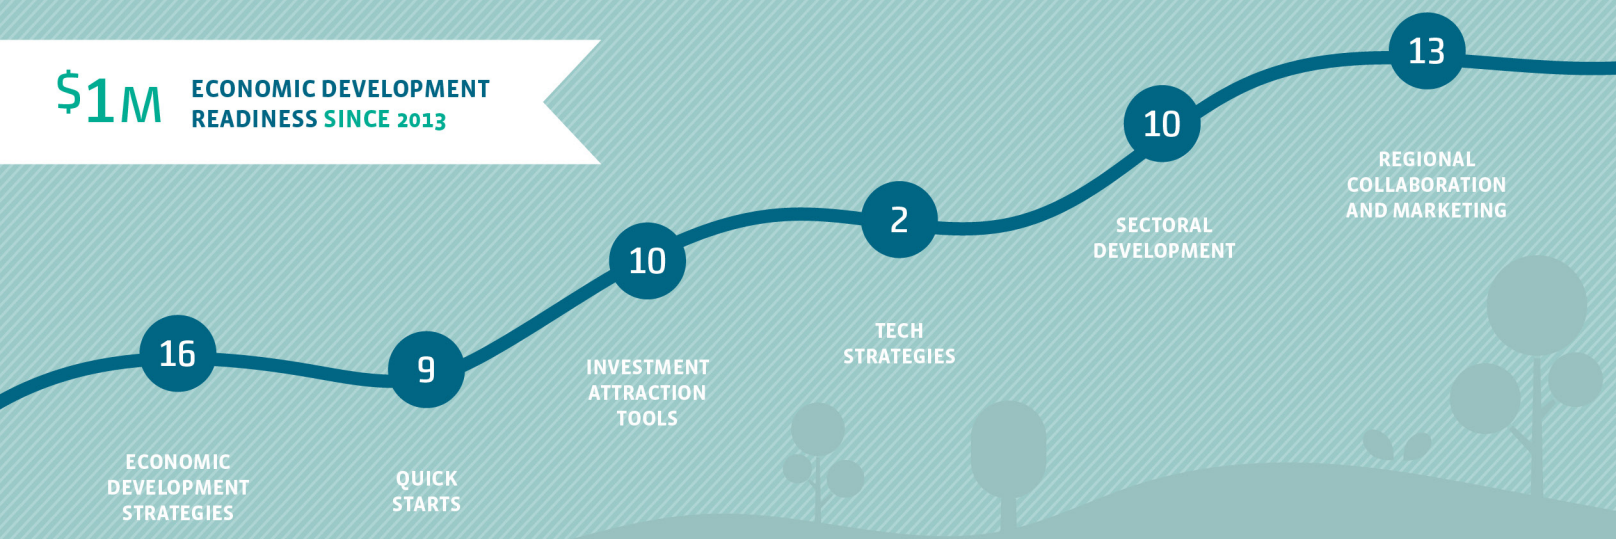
$1M ECONOMIC DEVELOPMENT READINESS SINCE 2013

16
ECONOMIC DEVELOPMENT STRATEGIES

9
QUICK STARTS

10
INVESTMENT ATTRACTION TOOLS

2
TECH STRATEGIES

10
SECTORAL DEVELOPMENT

13
REGIONAL COLLABORATION AND MARKETING